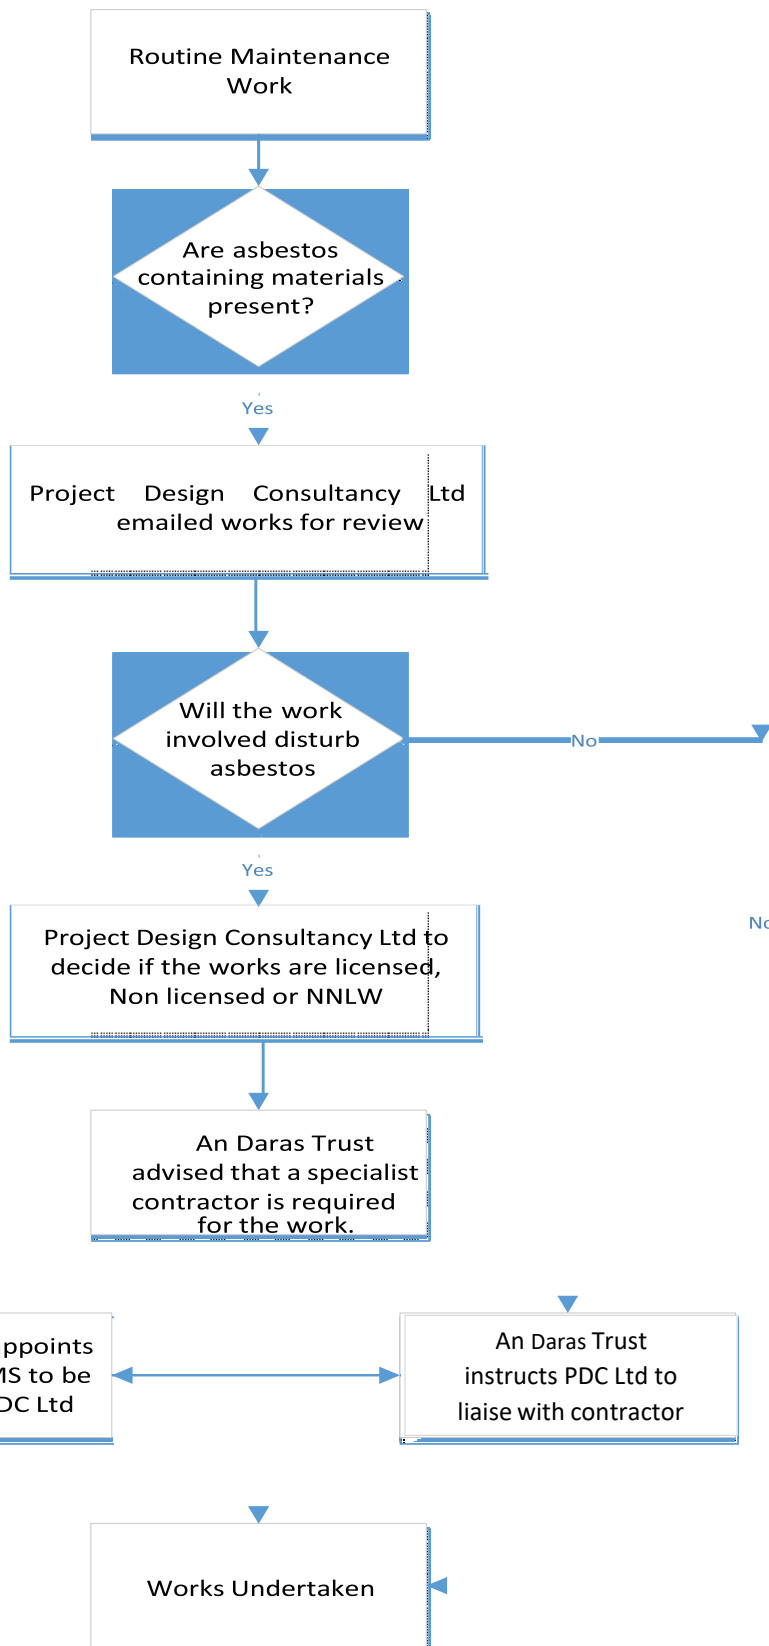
Routine Maintenance Work

Are asbestos containing materials present?

Yes

Project Design Consultancy Ltd emailed works for review

Will the work involved disturb asbestos

No

Yes

No

Project Design Consultancy Ltd to decide if the works are licensed, Non licensed or NNLW

An Daras Trust advised that a specialist contractor is required for the work.

ppoints
MS to be
DC Ltd

An Daras Trust instructs PDC Ltd to liaise with contractor

Works Undertaken